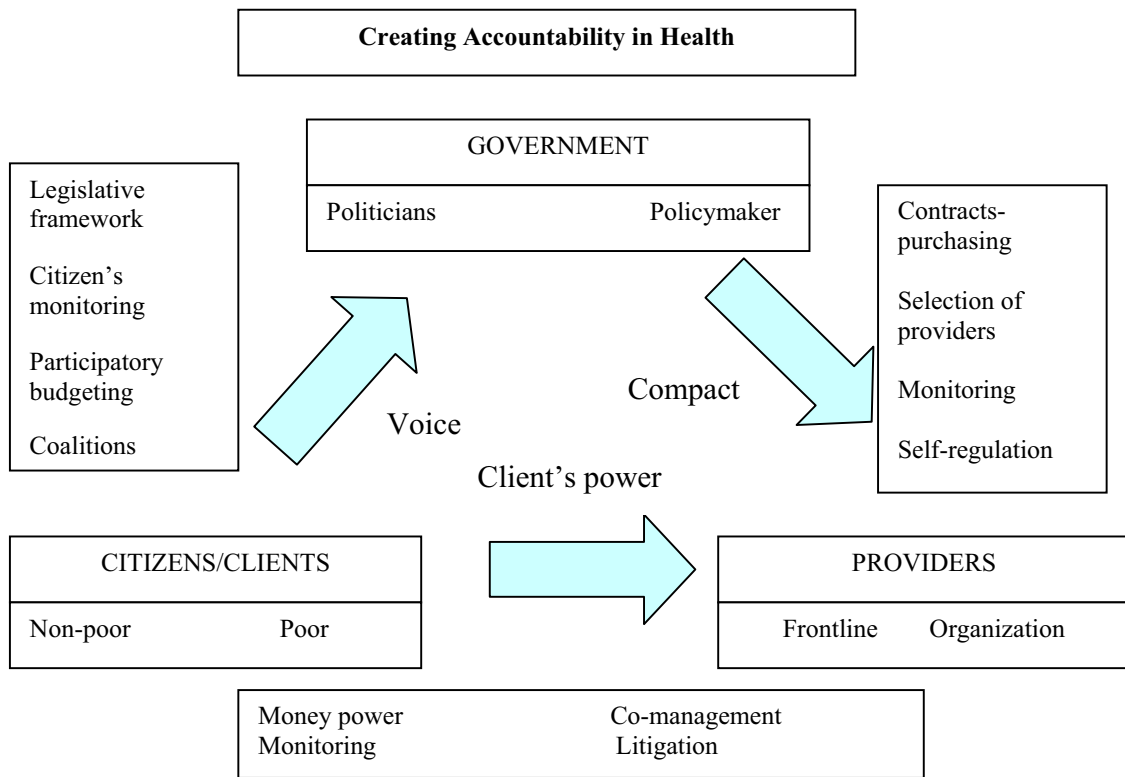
Creating Accountability in Health

Legislative framework

Citizen's monitoring

Participatory budgeting

Coalitions

GOVERNMENT

Politicians Policymaker

Contracts-purchasing

Selection of providers

Monitoring

Self-regulation

Voice

Compact

Client's power

CITIZENS/CLIENTS

Non-poor Poor

PROVIDERS

Frontline Organization

Money power Co-management
Monitoring Litigation